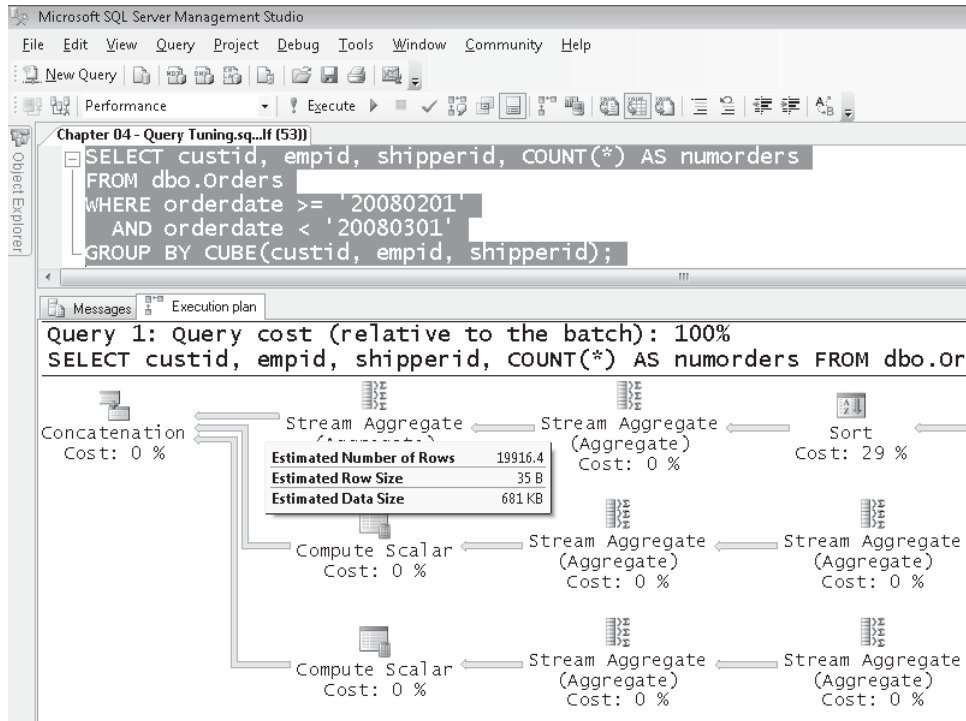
Microsoft SQL Server Management Studio

File Edit View Query Project Debug Tools Window Community Help

New Query

Performance Execute

Object Explorer

Chapter 04 - Query Tuning.sq...lf (53))

SELECT custid, empid, shipperid, COUNT(*) AS numorders
FROM dbo.Orders
WHERE orderdate >= '20080201'
AND orderdate < '20080301'
GROUP BY CUBE(custid, empid, shipperid);

Messages Execution plan

Query 1: Query cost (relative to the batch): 100%
SELECT custid, empid, shipperid, COUNT(*) AS numorders FROM dbo.Or

Concatenation
Cost: 0 %

Stream Aggregate
(Aggregate)

| Estimated Number of Rows | 19916.4 |
|---|---|
| Estimated Row Size | 35 B |
| Estimated Data Size | 681 KB |

Stream Aggregate
(Aggregate)
Cost: 0 %

Sort
Cost: 29 %

Compute Scalar
Cost: 0 %

Stream Aggregate
(Aggregate)
Cost: 0 %

Stream Aggregate
(Aggregate)
Cost: 0 %

Compute Scalar
Cost: 0 %

Stream Aggregate
(Aggregate)
Cost: 0 %

Stream Aggregate
(Aggregate)
Cost: 0 %